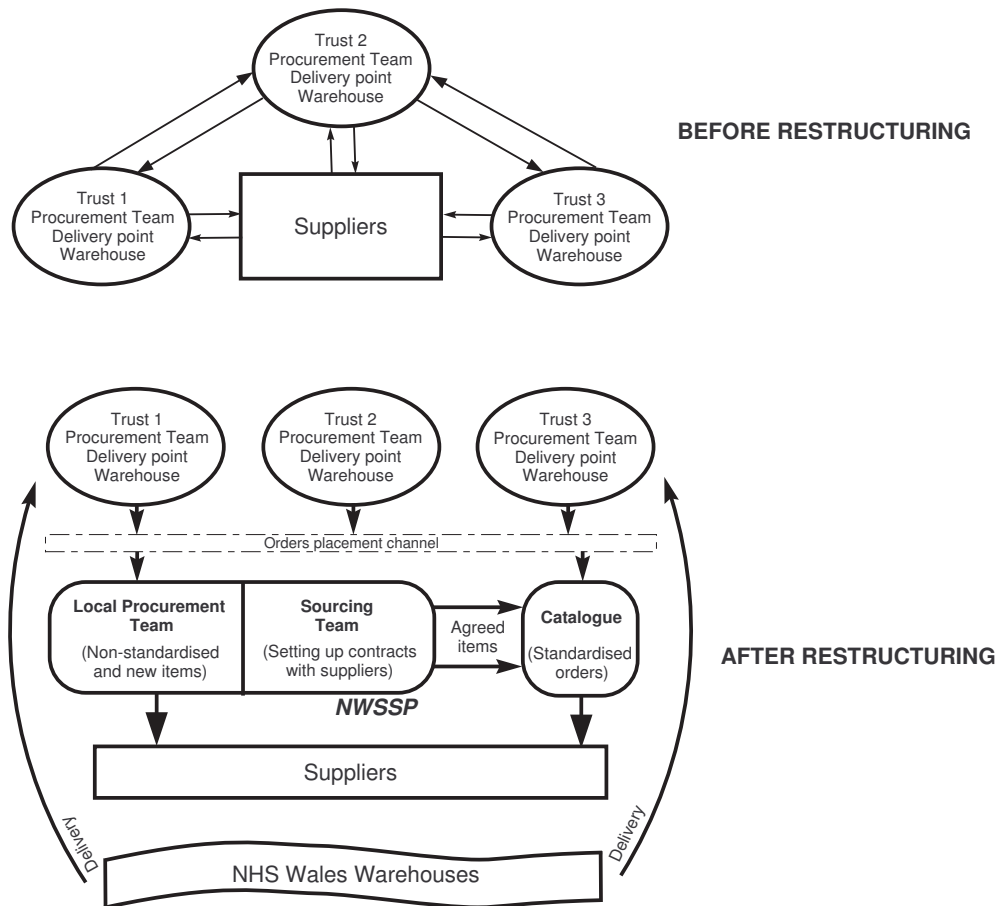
Trust 2
Procurement Team
Delivery point
Warehouse

BEFORE RESTRUCTURING

Trust 1
Procurement Team
Delivery point
Warehouse

Suppliers

Trust 3
Procurement Team
Delivery point
Warehouse

Trust 1
Procurement Team
Delivery point
Warehouse

Trust 2
Procurement Team
Delivery point
Warehouse

Trust 3
Procurement Team
Delivery point
Warehouse

Orders placement channel

Local Procurement Team
(Non-standardised and new items)

Sourcing Team
(Setting up contracts with suppliers)

Agreed items

Catalogue
(Standardised orders)

AFTER RESTRUCTURING

NWSSP

Suppliers

Delivery

Delivery

NHS Wales Warehouses